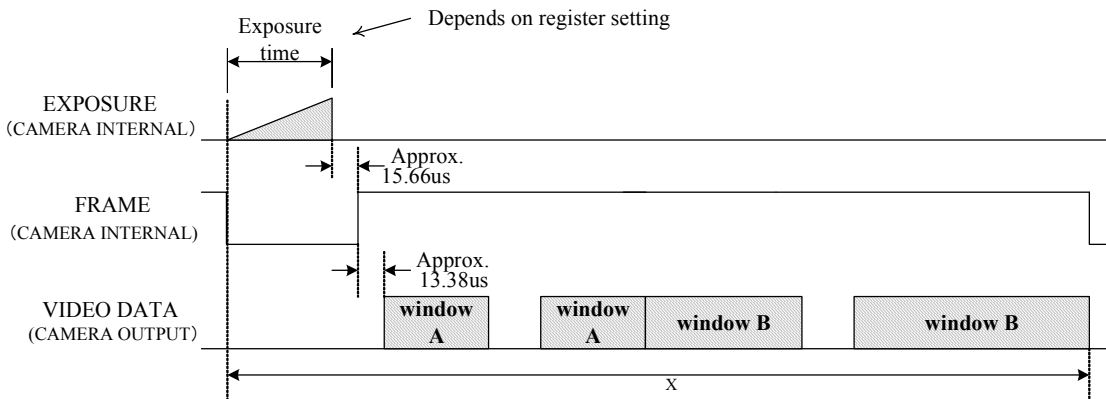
Exposure time

Depends on register setting

EXPOSURE
（CAMERA INTERNAL）

Approx. 15.66us

FRAME
（CAMERA INTERNAL）

Approx. 13.38us

VIDEO DATA
(CAMERA OUTPUT）

window A

window A

window B

window B

X